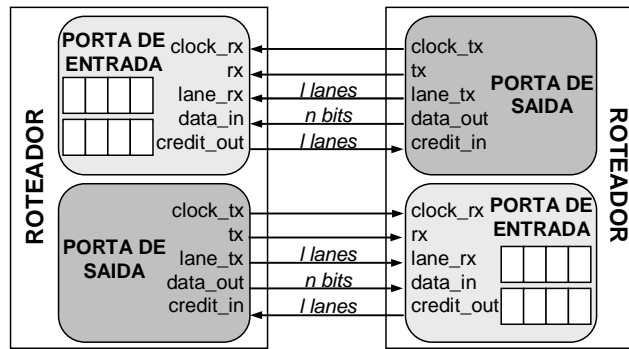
ROTEADOR

PORTA DE ENTRADA
clock_rx
rx
lane_rx
data_in
credit_out

PORTA DE SAIDA
clock_tx
tx
lane_tx
data_out
credit_in

l lanes
n bits
l lanes
l lanes
n bits
l lanes

PORTA DE SAIDA
clock_tx
tx
lane_tx
data_out
credit_in

PORTA DE ENTRADA
clock_rx
rx
lane_rx
data_in
credit_out

ROTEADOR